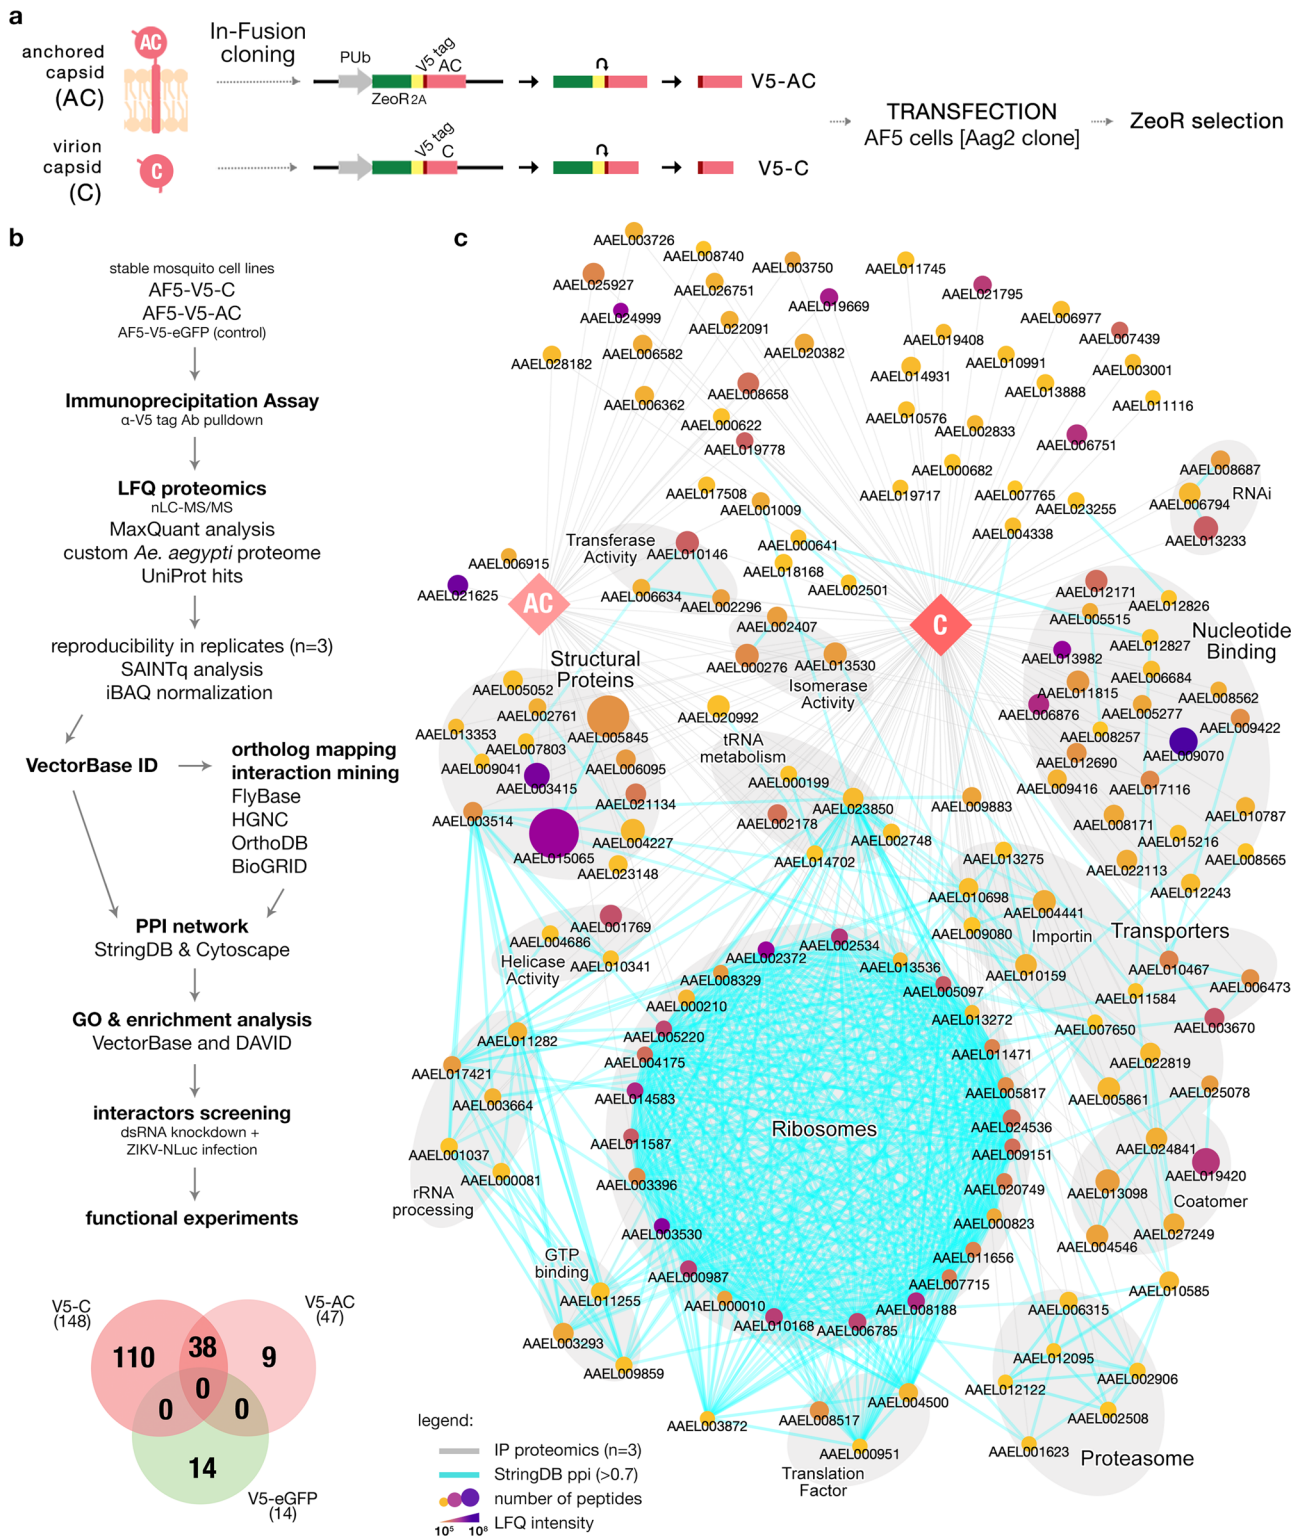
a

anchored capsid (AC)

AC

In-Fusion cloning

PUb

V5 tag

AC

ZeoR 2A

V5-AC

virion capsid (C)

C

V5 tag

C

V5-C

TRANSFECTION
AF5 cells [Aag2 clone]

ZeoR selection

b

stable mosquito cell lines
AF5-V5-C
AF5-V5-AC
AF5-V5-eGFP (control)

Immunoprecipitation Assay
α-V5 tag Ab pulldown

LFQ proteomics
nLC-MS/MS
MaxQuant analysis
custom *Ae. aegypti* proteome
UniProt hits

reproducibility in replicates (n=3)
SAINTq analysis
iBAQ normalization

VectorBase ID

ortholog mapping
interaction mining
FlyBase
HGNC
OrthoDB
BioGRID

PPI network
StringDB & Cytoscape

GO & enrichment analysis
VectorBase and DAVID

interactors screening
dsRNA knockdown +
ZIKV-NLuc infection

functional experiments

V5-C (148)

V5-AC (47)

110

38

9

0

0

0

14

V5-eGFP (14)

c

AAEL003726 AAEL008740 AAEL003750 AAEL011745 AAEL025927 AAEL026751 AAEL019669 AAEL021795 AAEL024999 AAEL022091 AAEL006977 AAEL019408 AAEL007439 AAEL028182 AAEL006582 AAEL020382 AAEL014931 AAEL010991 AAEL003001 AAEL008658 AAEL013888 AAEL006362 AAEL011116 AAEL000622 AAEL010576 AAEL002833 AAEL019778 AAEL006751 AAEL000682 AAEL008687 AAEL017508 AAEL019717 AAEL007765 AAEL006794 RNAi AAEL001009 AAEL023255 AAEL004338 AAEL013233

Transferase Activity AAEL010146 AAEL006915 AAEL000641 AAEL018168 AAEL021625 AAEL002501 AAEL012171 AAEL006634 AAEL012826 AAEL002296 AAEL005515

AC

C

AAEL002407 Nucleotide Binding
Structural Proteins AAEL012827 AAEL000276 AAEL013530 AAEL013982 AAEL006684 AAEL005052 Isomerase Activity AAEL011815 AAEL008562 AAEL002761 AAEL020992 AAEL006876 AAEL005277 AAEL009422 AAEL013353 AAEL005845 AAEL008257 AAEL007803 tRNA metabolism AAEL009070 AAEL009041 AAEL006095 AAEL012690 AAEL003415 AAEL000199 AAEL009416 AAEL017116 AAEL021134 AAEL023850 AAEL009883 AAEL010787 AAEL003514 AAEL002178 AAEL008171 AAEL002748 AAEL015216 AAEL004227 AAEL015065 AAEL014702 AAEL013275 AAEL008565 AAEL023148 AAEL022113 AAEL012243 AAEL010698 AAEL004441 AAEL001769 AAEL009080 Importin Transporters AAEL004686 AAEL002534 Helicase Activity AAEL002372 AAEL010341 AAEL013536 AAEL010159 AAEL010467 AAEL008329 AAEL006473 AAEL005097 AAEL011584 AAEL000210 AAEL013272 AAEL003670 AAEL011282 AAEL005220 AAEL007650 AAEL011471 AAEL017421 AAEL004175 AAEL022819 AAEL005817 AAEL025078 AAEL003664 AAEL014583 AAEL005861 Ribosomes AAEL024536 AAEL001587 AAEL024841 AAEL009151 AAEL001037 AAEL019420 AAEL000081 AAEL003396 AAEL020749 AAEL013098 rRNA processing Coatomer AAEL000823 AAEL003530 AAEL027249 GTP binding AAEL004546 AAEL011656 AAEL000987 AAEL007715 AAEL011255 AAEL010585 AAEL000010 AAEL008188 AAEL006315 AAEL010168 AAEL006785 AAEL003293 AAEL012095 AAEL009859 AAEL002906 AAEL012122 AAEL004500 AAEL002508 AAEL003872 AAEL008517 AAEL000951 AAEL001623 Translation Factor Proteasome

legend:
IP proteomics (n=3)
StringDB ppi (>0.7)
number of peptides
LFQ intensity
$10^5$ $10^8$